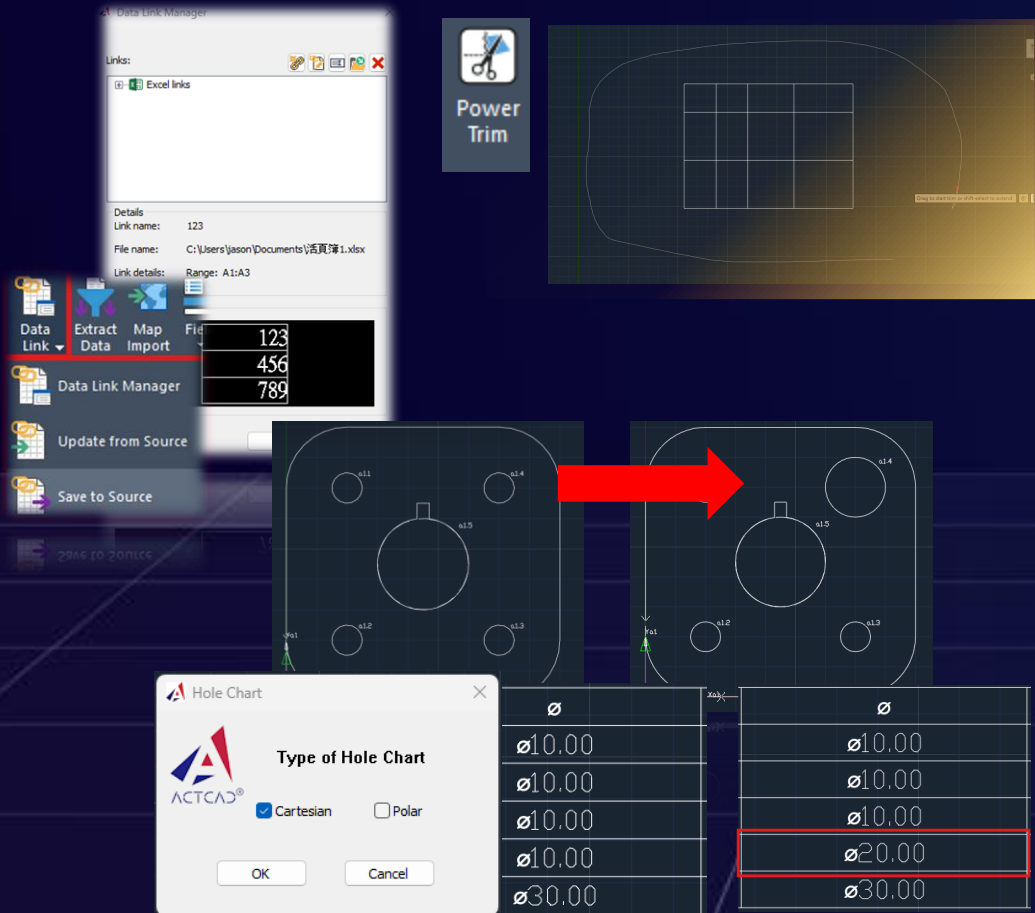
Data Link Manager

Links:

Excel links

Details
Link name: 123
File name: C:\Users\jason\Documents\活頁簿1.xlsx
Link details: Range: A1:A3

| 123 |
|---|
| 456 |
| 789 |

Data Link
Extract Data
Map Import
Fie

Data Link Manager
Update from Source
Save to Source

Power Trim

Drag to start trim or shift-select to extend

a11
a14
a15
a12
a13
Ya1

a14
a15
a12
a13
Ya1

Hole Chart
ACTCAD®
Type of Hole Chart
Cartesian
Polar
OK
Cancel

| ø |
|---|
| ø10.00 |
| ø10.00 |
| ø10.00 |
| ø10.00 |
| ø30.00 |

| ø |
|---|
| ø10.00 |
| ø10.00 |
| ø10.00 |
| ø20.00 |
| ø30.00 |